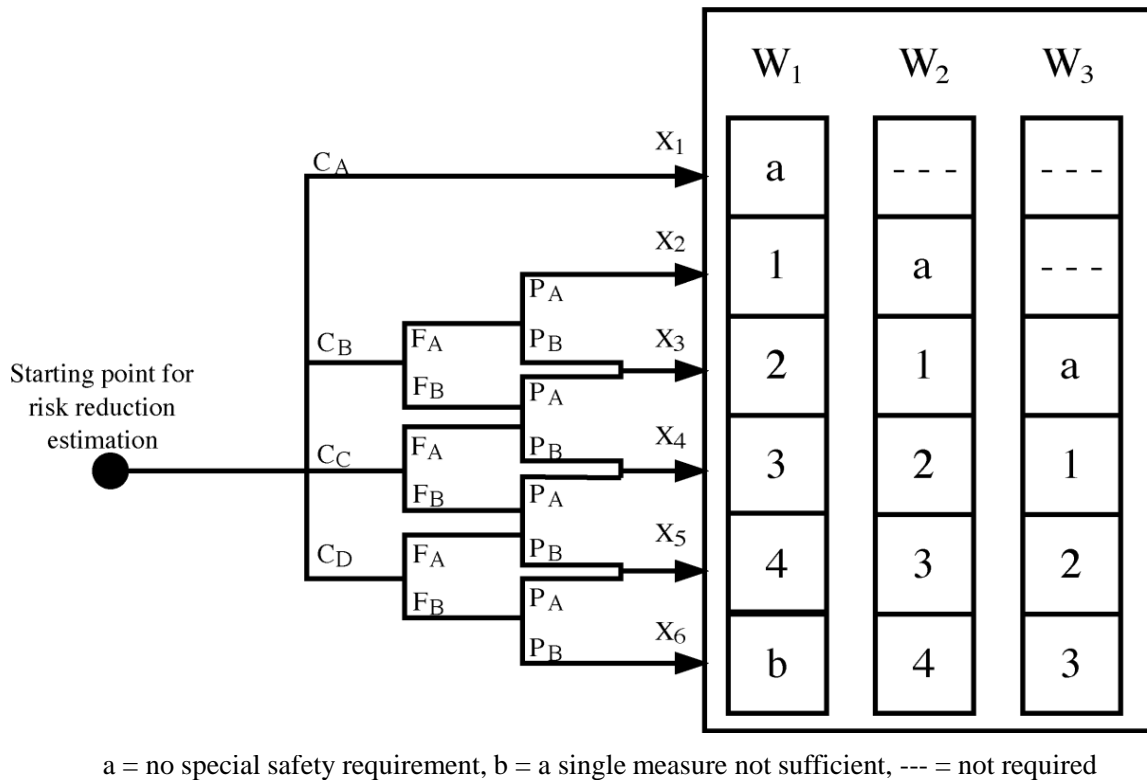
Starting point for risk reduction estimation

$C_A$
$C_B$
$C_C$
$C_D$

$F_A$
$F_B$
$F_A$
$F_B$
$F_A$
$F_B$

$P_A$
$P_B$
$P_A$
$P_B$
$P_A$
$P_B$
$P_A$
$P_B$

$X_1$
$X_2$
$X_3$
$X_4$
$X_5$
$X_6$

| $W_1$ | $W_2$ | $W_3$ |
|---|---|---|
| a | --- | --- |
| 1 | a | --- |
| 2 | 1 | a |
| 3 | 2 | 1 |
| 4 | 3 | 2 |
| b | 4 | 3 |

a = no special safety requirement, b = a single measure not sufficient, --- = not required